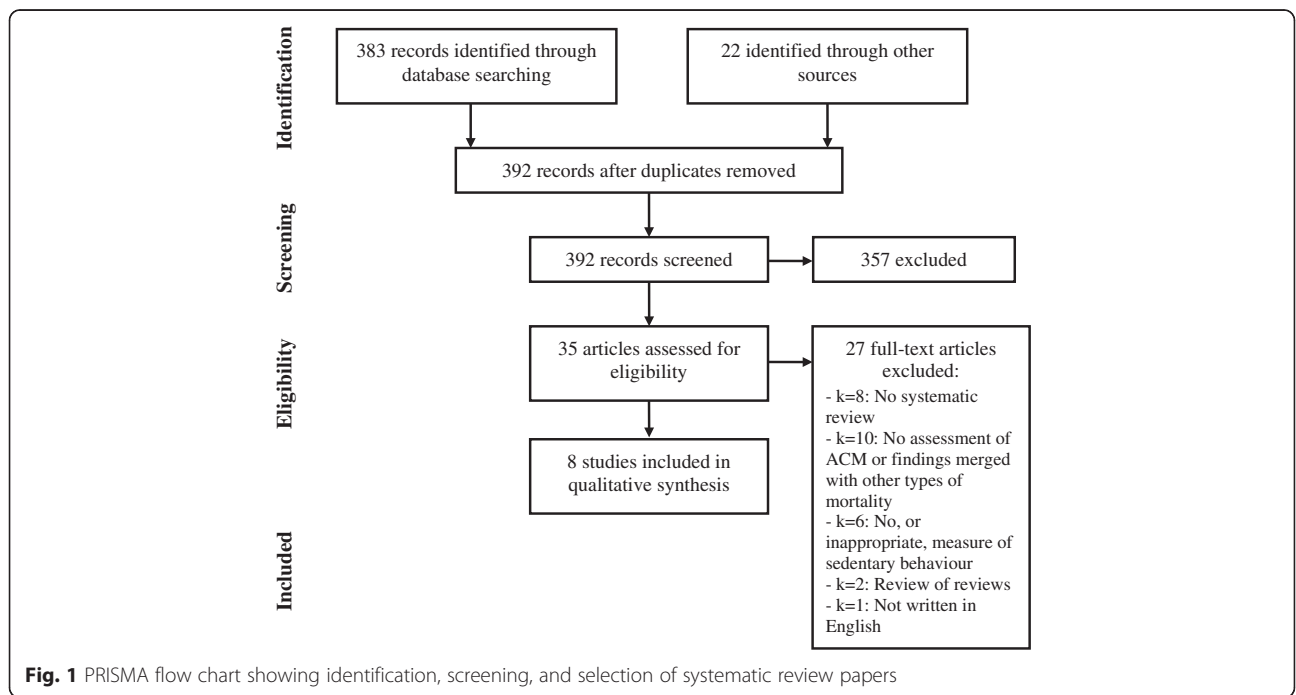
Identification

383 records identified through database searching

22 identified through other sources

392 records after duplicates removed

Screening

392 records screened

357 excluded

Eligibility

35 articles assessed for eligibility

27 full-text articles excluded:
- k=8: No systematic review
- k=10: No assessment of ACM or findings merged with other types of mortality
- k=6: No, or inappropriate, measure of sedentary behaviour
- k=2: Review of reviews
- k=1: Not written in English

Included

8 studies included in qualitative synthesis

Fig. 1 PRISMA flow chart showing identification, screening, and selection of systematic review papers